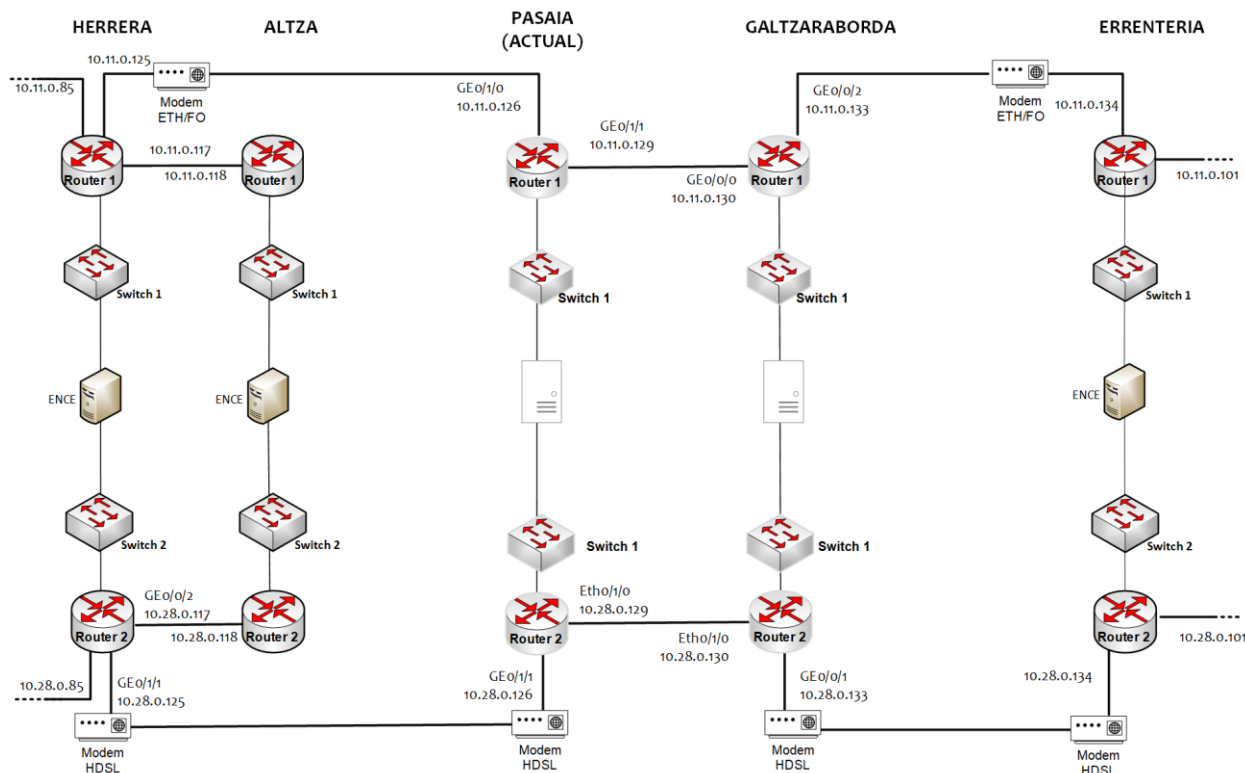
HERRERA ALTZA PASAIA (ACTUAL) GALTZARABORDA ERRENTERIA

10.11.0.125
Modem ETH/FO
10.11.0.85
Router 1
10.11.0.117
10.11.0.118
Router 1
Switch 1
Switch 1
ENCE
ENCE
Switch 2
Switch 2
Router 2
GE0/0/2
10.28.0.117
10.28.0.118
Router 2
10.28.0.85
GE0/1/1
10.28.0.125
Modem HDSL

GE0/1/0
10.11.0.126
GE0/1/1
10.11.0.129
Router 1
Switch 1
Switch 1
Eth0/1/0
10.28.0.129
Router 2
GE0/1/1
10.28.0.126
Modem HDSL

GE0/0/2
10.11.0.133
GE0/0/0
10.11.0.130
Router 1
Switch 1
Switch 1
Eth0/1/0
10.28.0.130
Router 2
GE0/0/1
10.28.0.133
Modem HDSL

Modem ETH/FO
10.11.0.134
Router 1
10.11.0.101
Switch 1
ENCE
Switch 2
Router 2
10.28.0.101
10.28.0.134
Modem HDSL